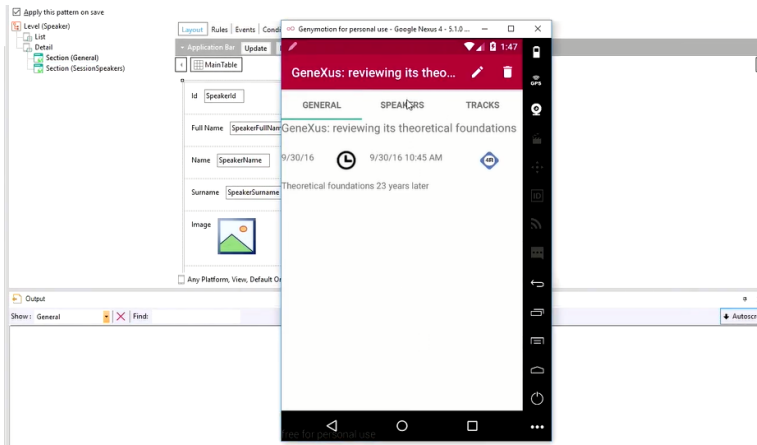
Apply this pattern on save

Level (Speaker)
List
Detail
Section (General)
Section (SessionSpeakers)

Layout | Rules | Events | Condi

Application Bar | Update

MainTable

Id SpeakerId

Full Name SpeakerFullNam

Name SpeakerName

Surname SpeakerSurname

Image

Any Platform, View, Default Or

Genymotion for personal use - Google Nexus 4 - 5.1.0

1:47

GeneXus: reviewing its theo...

GENERAL | SPEAKERS | TRACKS

GeneXus: reviewing its theoretical foundations

9/30/16 | 9/30/16 10:45 AM

Theoretical foundations 23 years later

free for personal use

GPS

Output

Show: General | Find:

Autoscr